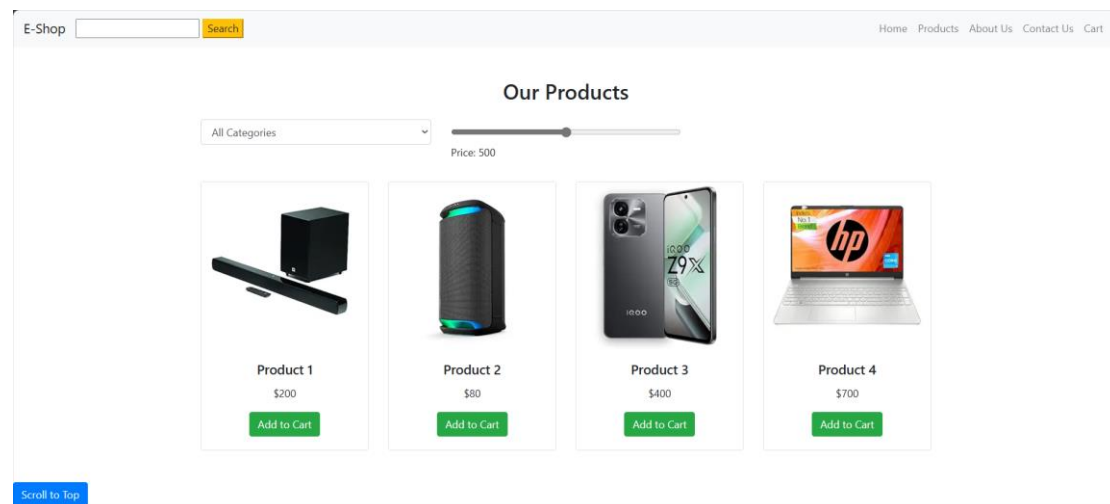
E-Shop Search

Home Products About Us Contact Us Cart

Our Products

All Categories

Price: 500

iQOO Z9X

iQOO

hp

Product 1

$200

Add to Cart

Product 2

$80

Add to Cart

Product 3

$400

Add to Cart

Product 4

$700

Add to Cart

Scroll to Top